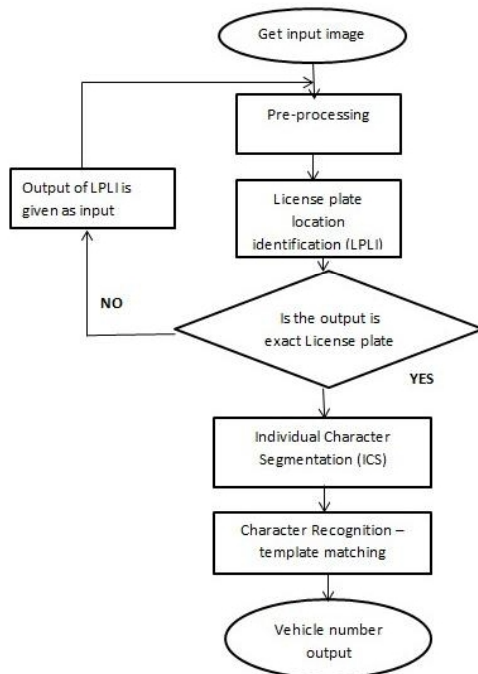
Get input image

Pre-processing

Output of LPLI is given as input

License plate location identification (LPLI)

NO

Is the output is exact License plate

YES

Individual Character Segmentation (ICS)

Character Recognition – template matching

Vehicle number output